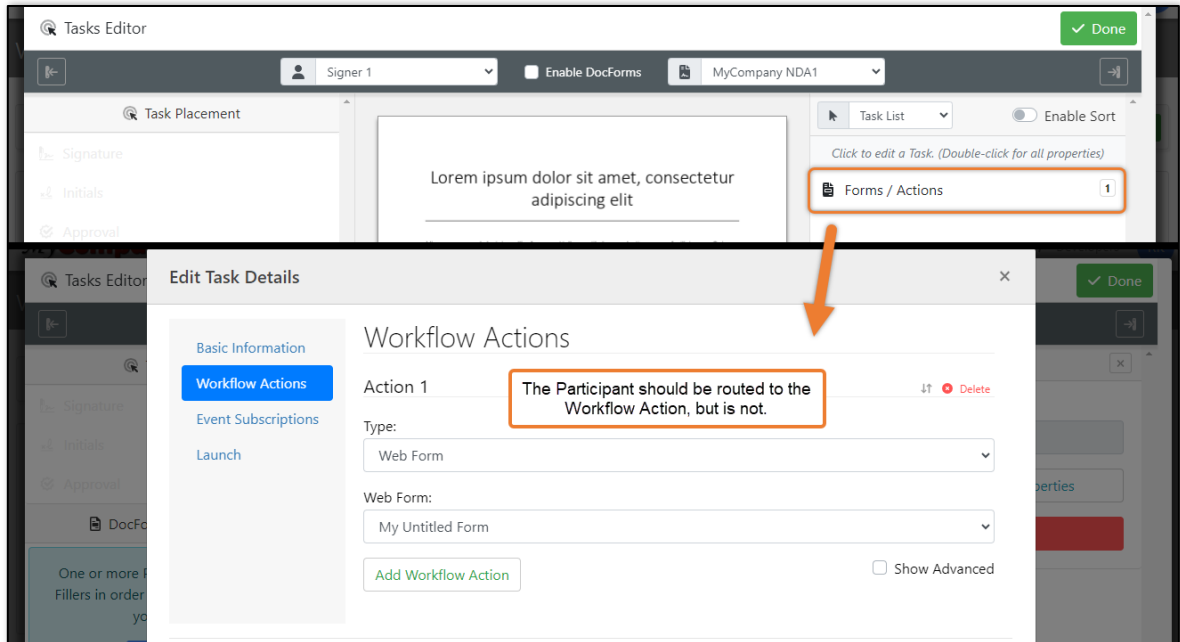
Tasks Editor

Done

Signer 1

Enable DocForms

MyCompany NDA1

Task Placement

Signature

Initials

Approval

Lorem ipsum dolor sit amet, consectetur adipiscing elit

Task List

Enable Sort

Click to edit a Task. (Double-click for all properties)

Forms / Actions 1

Tasks Editor

Done

Signature

Initials

Approval

DocFo

One or more F
Fillers in order
yo

perties

Edit Task Details

×

Basic Information

Workflow Actions

Event Subscriptions

Launch

Workflow Actions

Action 1

The Participant should be routed to the Workflow Action, but is not.

Delete

Type:

Web Form

Web Form:

My Untitled Form

Add Workflow Action

Show Advanced